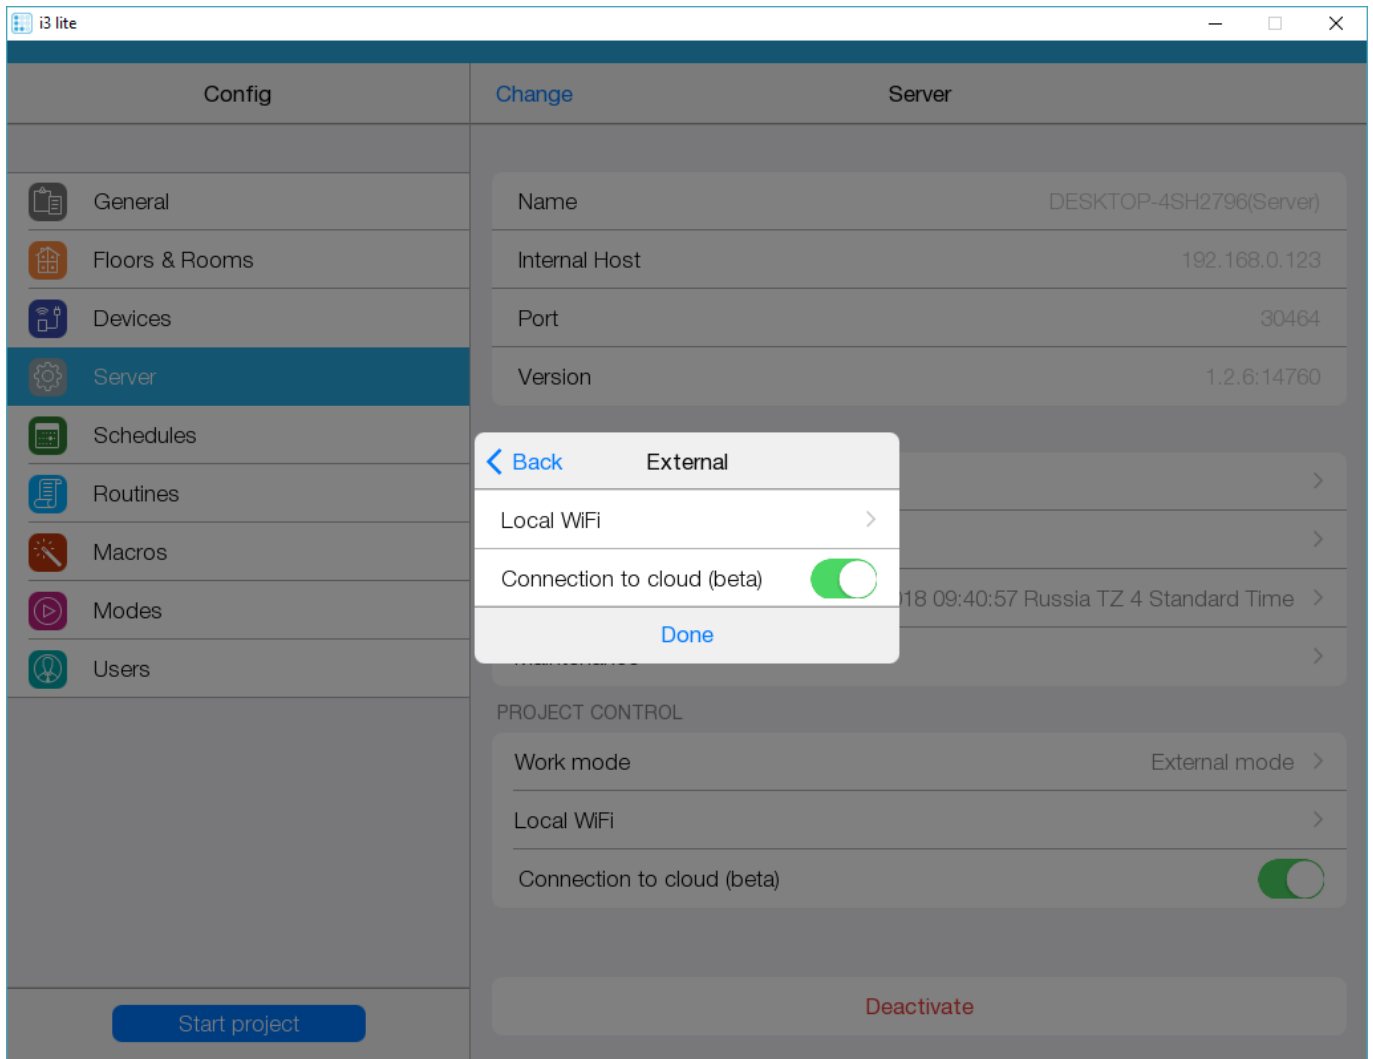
i3 lite

Config

General
Floors & Rooms
Devices
Server
Schedules
Routines
Macros
Modes
Users

Start project

Change
Server

Name DESKTOP-4SH2796(Server)
Internal Host 192.168.0.123
Port 30464
Version 1.2.6:14760

Back
External
Local WiFi
Connection to cloud (beta)
Done

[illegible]18 09:40:57 Russia TZ 4 Standard Time

PROJECT CONTROL
Work mode External mode
Local WiFi
Connection to cloud (beta)

Deactivate